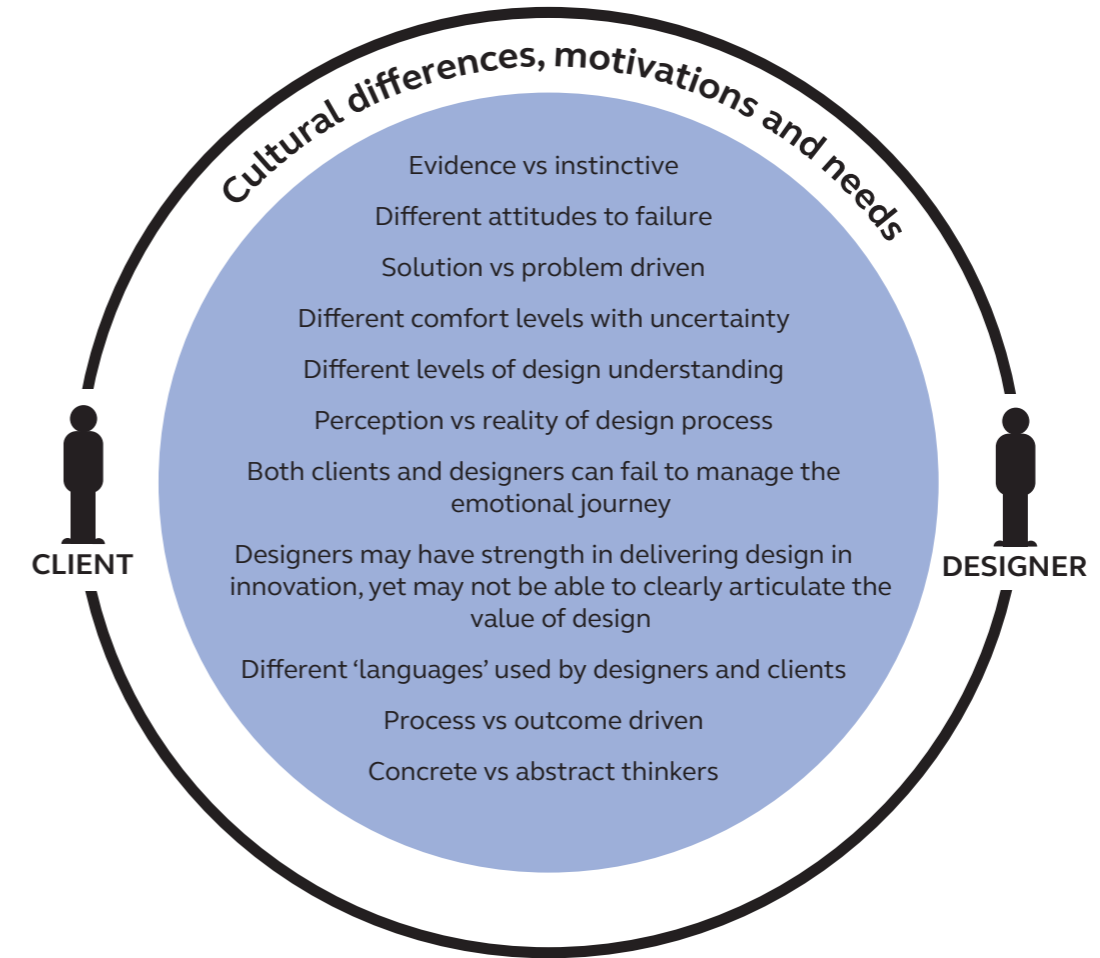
Cultural differences, motivations and needs

Evidence vs instinctive

Different attitudes to failure

Solution vs problem driven

Different comfort levels with uncertainty

Different levels of design understanding

Perception vs reality of design process

Both clients and designers can fail to manage the emotional journey

Designers may have strength in delivering design in innovation, yet may not be able to clearly articulate the value of design

Different ‘languages’ used by designers and clients

Process vs outcome driven

Concrete vs abstract thinkers

CLIENT

DESIGNER